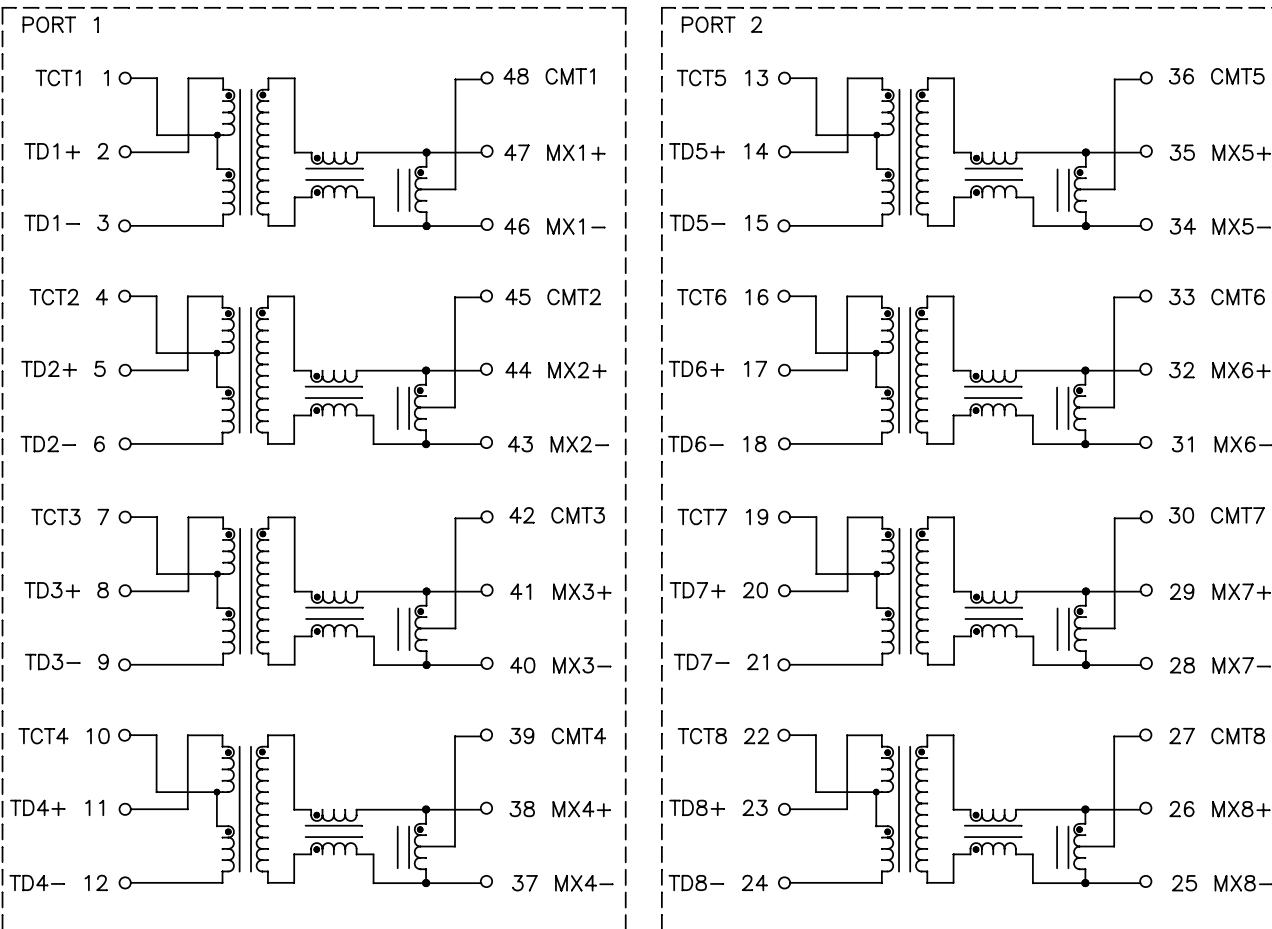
PORT 1

TCT1 1
TD1+ 2
TD1− 3
48 CMT1
47 MX1+
46 MX1−

TCT2 4
TD2+ 5
TD2− 6
45 CMT2
44 MX2+
43 MX2−

TCT3 7
TD3+ 8
TD3− 9
42 CMT3
41 MX3+
40 MX3−

TCT4 10
TD4+ 11
TD4− 12
39 CMT4
38 MX4+
37 MX4−

PORT 2

TCT5 13
TD5+ 14
TD5− 15
36 CMT5
35 MX5+
34 MX5−

TCT6 16
TD6+ 17
TD6− 18
33 CMT6
32 MX6+
31 MX6−

TCT7 19
TD7+ 20
TD7− 21
30 CMT7
29 MX7+
28 MX7−

TCT8 22
TD8+ 23
TD8− 24
27 CMT8
26 MX8+
25 MX8−